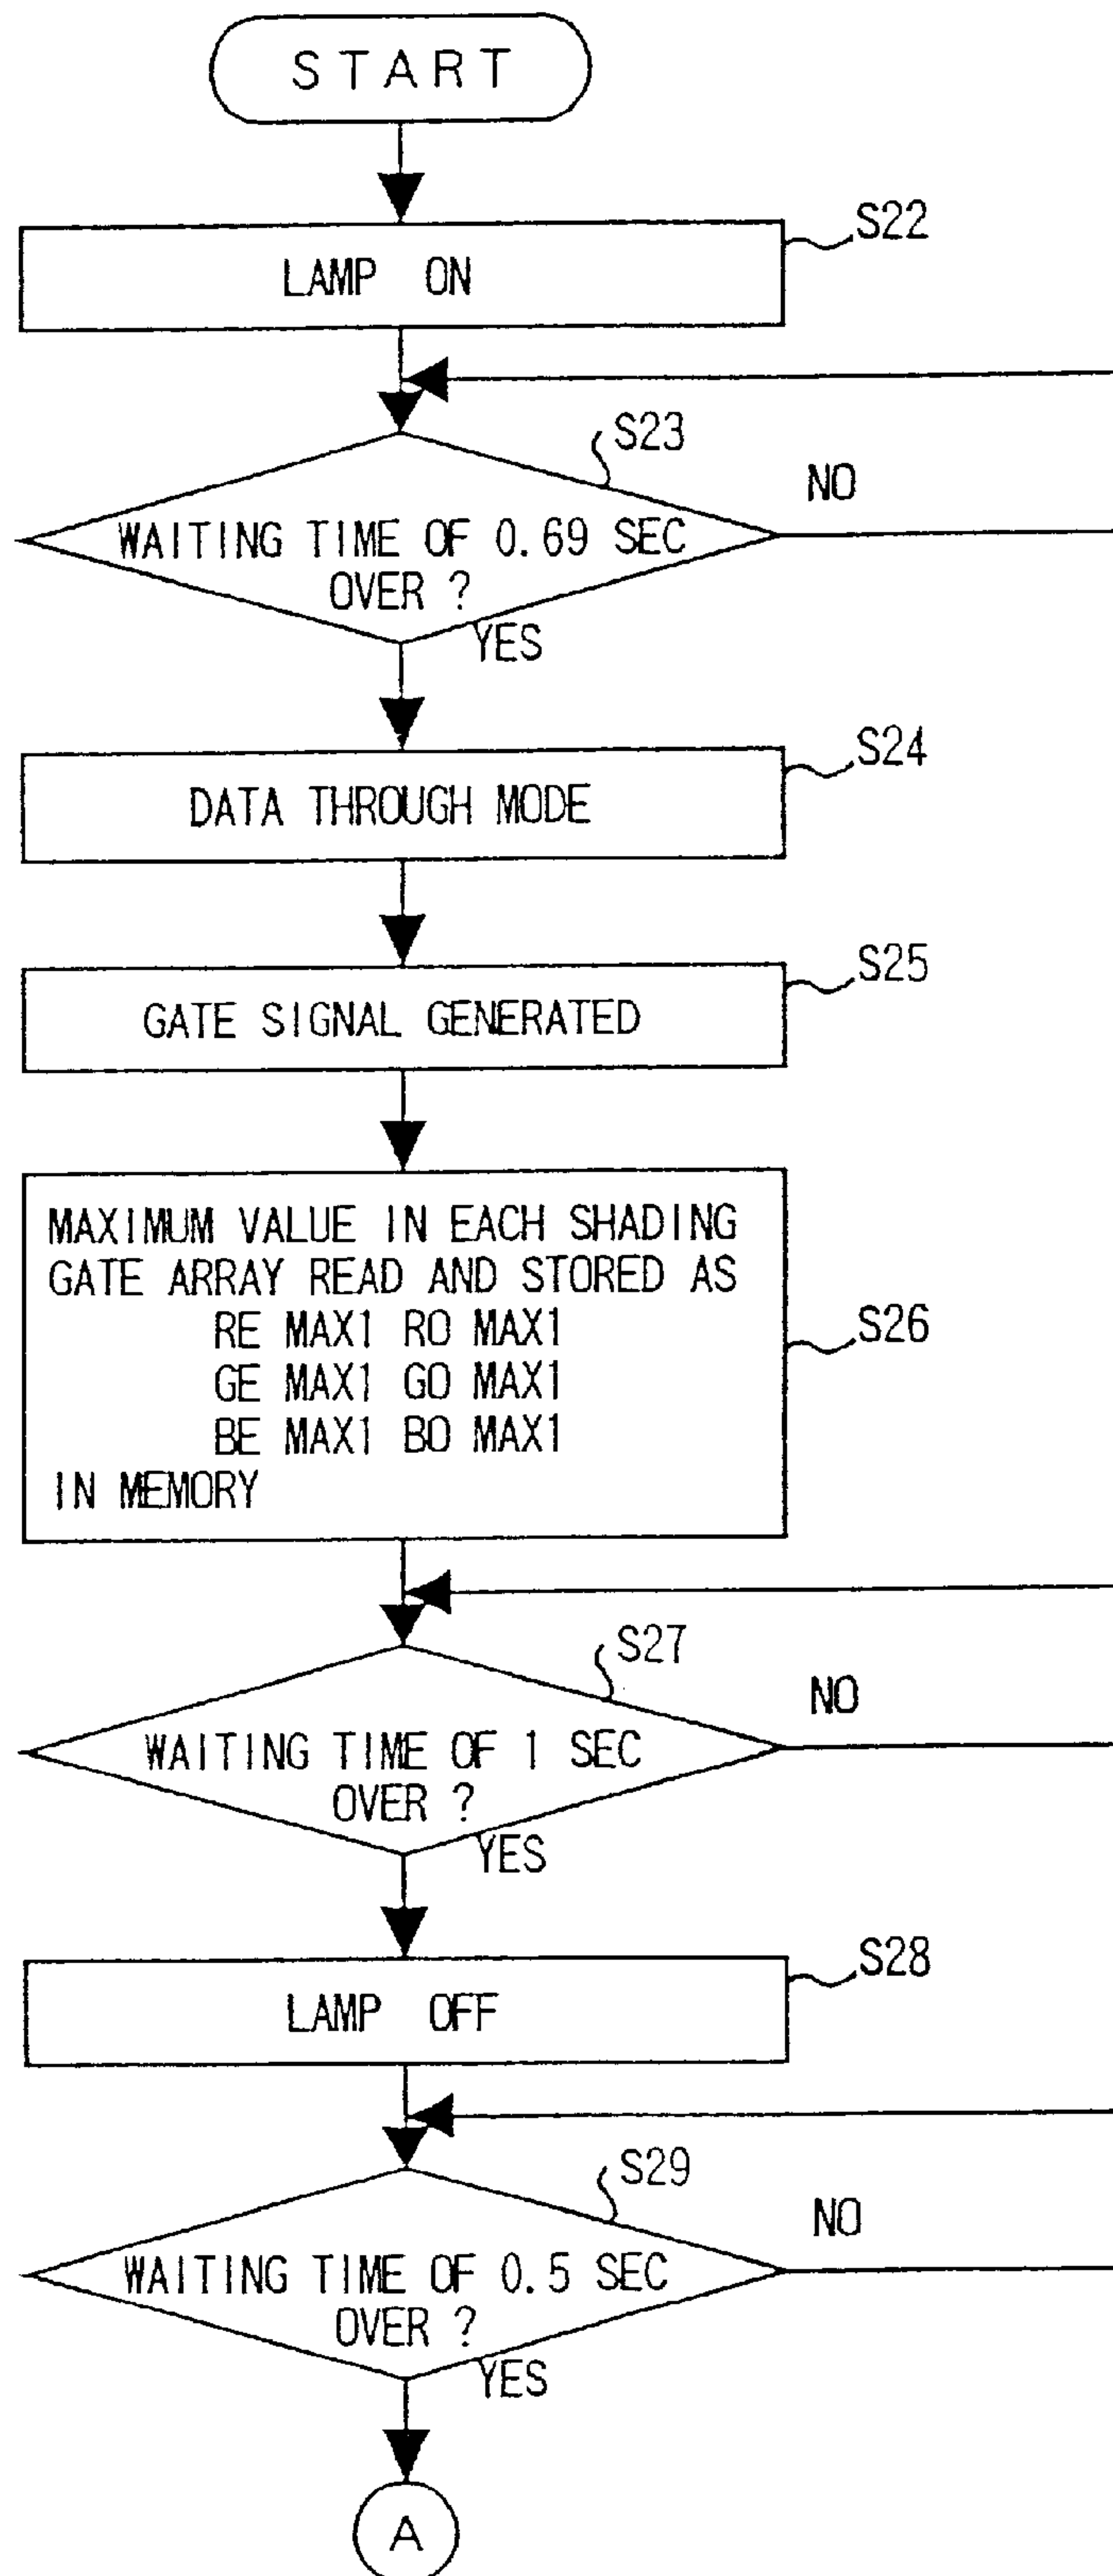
START

S22

LAMP ON

S23

NO

WAITING TIME OF 0.69 SEC OVER ?

YES

S24

DATA THROUGH MODE

S25

GATE SIGNAL GENERATED

MAXIMUM VALUE IN EACH SHADING GATE ARRAY READ AND STORED AS
RE MAX1 RO MAX1
GE MAX1 GO MAX1
BE MAX1 BO MAX1
IN MEMORY

S26

S27

NO

WAITING TIME OF 1 SEC OVER ?

YES

S28

LAMP OFF

S29

NO

WAITING TIME OF 0.5 SEC OVER ?

YES

A